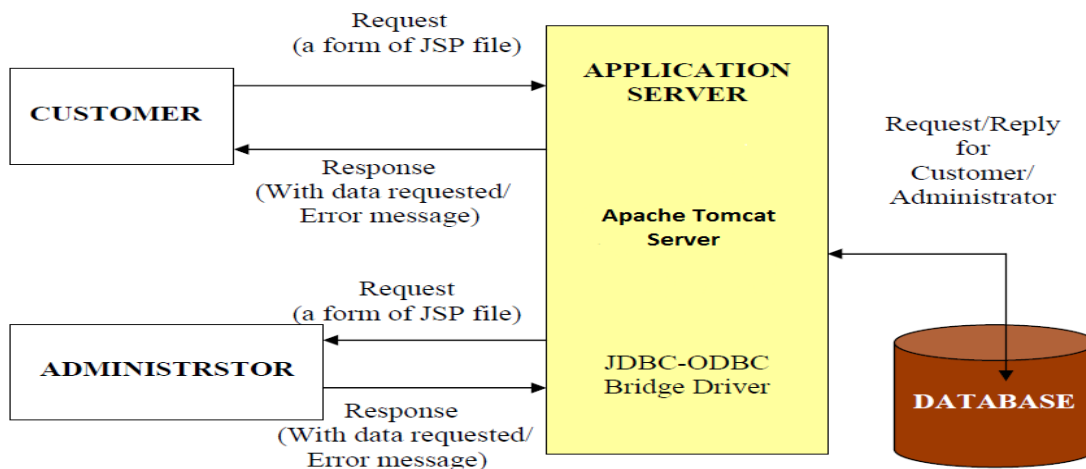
Request
(a form of JSP file)

CUSTOMER

Response
(With data requested/
Error message)

APPLICATION
SERVER

Apache Tomcat
Server

JDBC-ODBC
Bridge Driver

Request/Reply
for
Customer/
Administrator

Request
(a form of JSP file)

ADMINISTRSTOR

Response
(With data requested/
Error message)

DATABASE